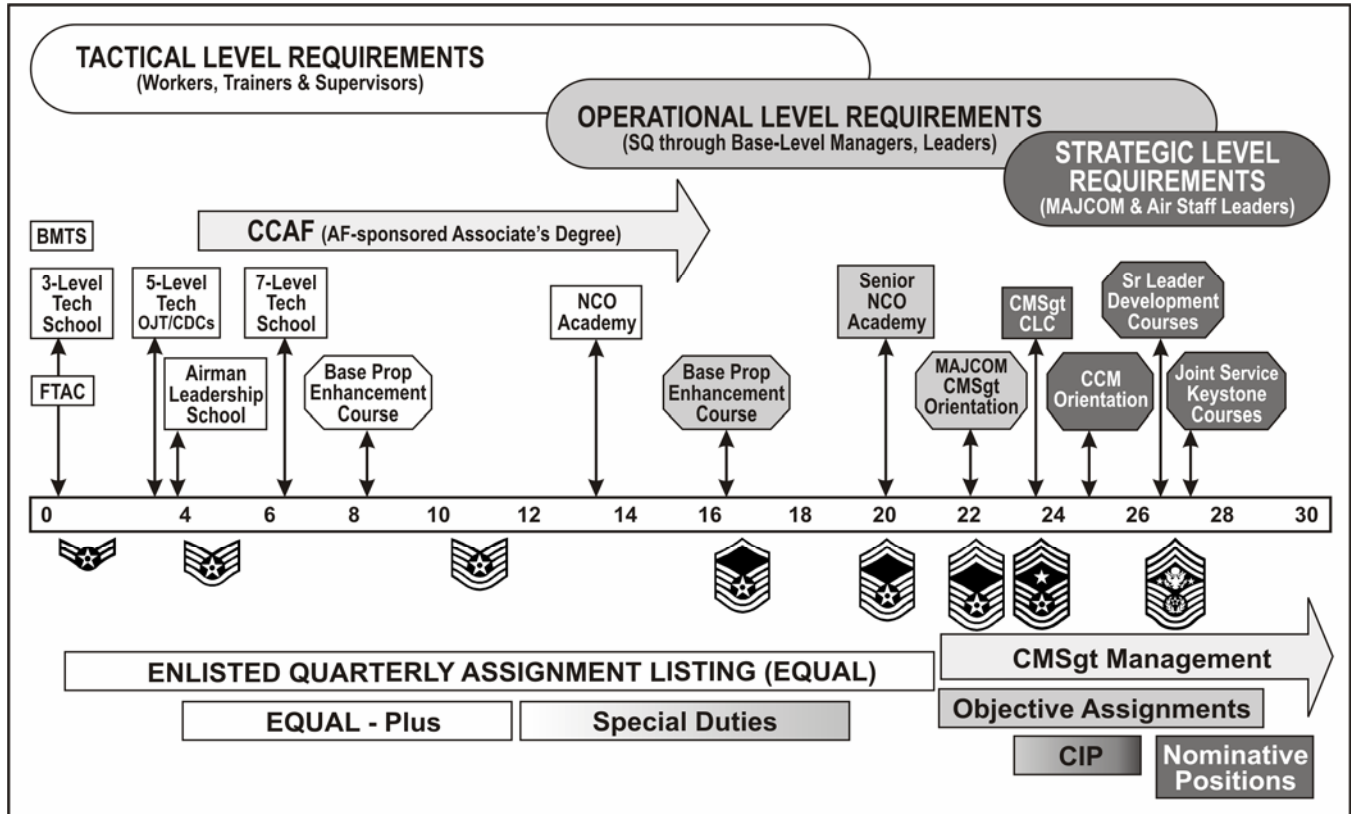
TACTICAL LEVEL REQUIREMENTS
(Workers, Trainers & Supervisors)

OPERATIONAL LEVEL REQUIREMENTS
(SQ through Base-Level Managers, Leaders)

STRATEGIC LEVEL REQUIREMENTS
(MAJCOM & Air Staff Leaders)

BMTS

CCAF (AF-sponsored Associate's Degree)

3-Level Tech School

FTAC

5-Level Tech OJT/CDCs

Airman Leadership School

7-Level Tech School

Base Prop Enhancement Course

NCO Academy

Base Prop Enhancement Course

Senior NCO Academy

MAJCOM CMSgt Orientation

CMSgt CLC

CCM Orientation

Sr Leader Development Courses

Joint Service Keystone Courses

| 0 | 2 | 4 | 6 | 8 | 10 | 12 | 14 | 16 | 18 | 20 | 22 | 24 | 26 | 28 | 30 |
|---|---|---|---|---|---|---|---|---|---|---|---|---|---|---|---|

ENLISTED QUARTERLY ASSIGNMENT LISTING (EQUAL)

CMSgt Management

EQUAL - Plus

Special Duties

Objective Assignments

CIP

Nominative Positions